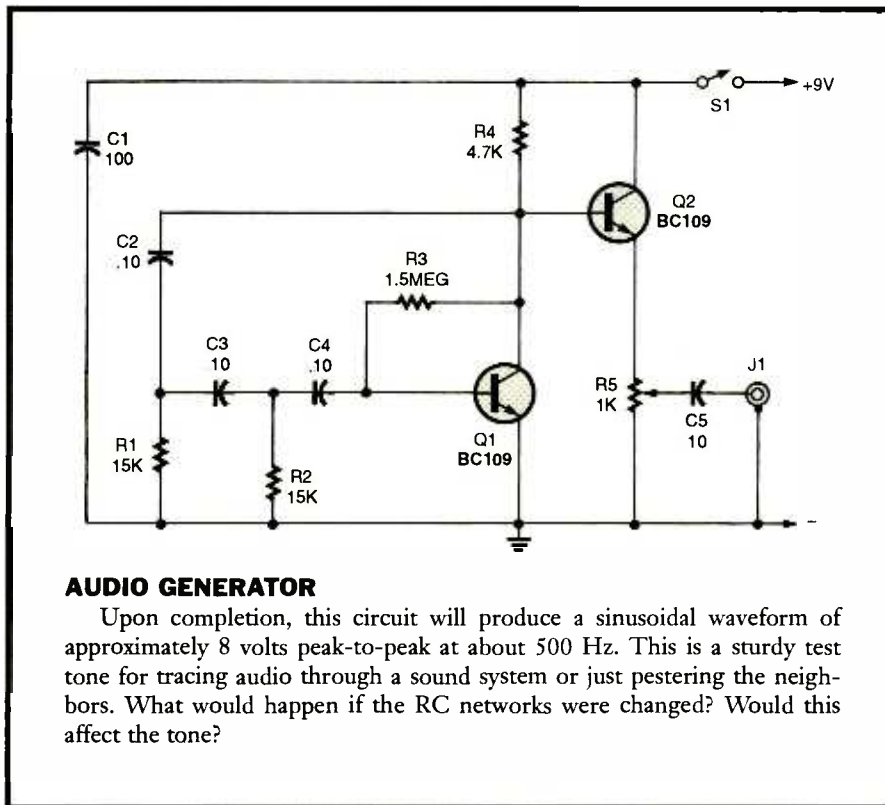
S1
+9V
C1
100
R4
4.7K
Q2
BC109
C2
.10
R3
1.5MEG
C3
10
C4
.10
J1
R5
1K
C5
10
R1
15K
Q1
BC109
R2
15K
-

AUDIO GENERATOR

Upon completion, this circuit will produce a sinusoidal waveform of approximately 8 volts peak-to-peak at about 500 Hz. This is a sturdy test tone for tracing audio through a sound system or just pestering the neighbors. What would happen if the RC networks were changed? Would this affect the tone?